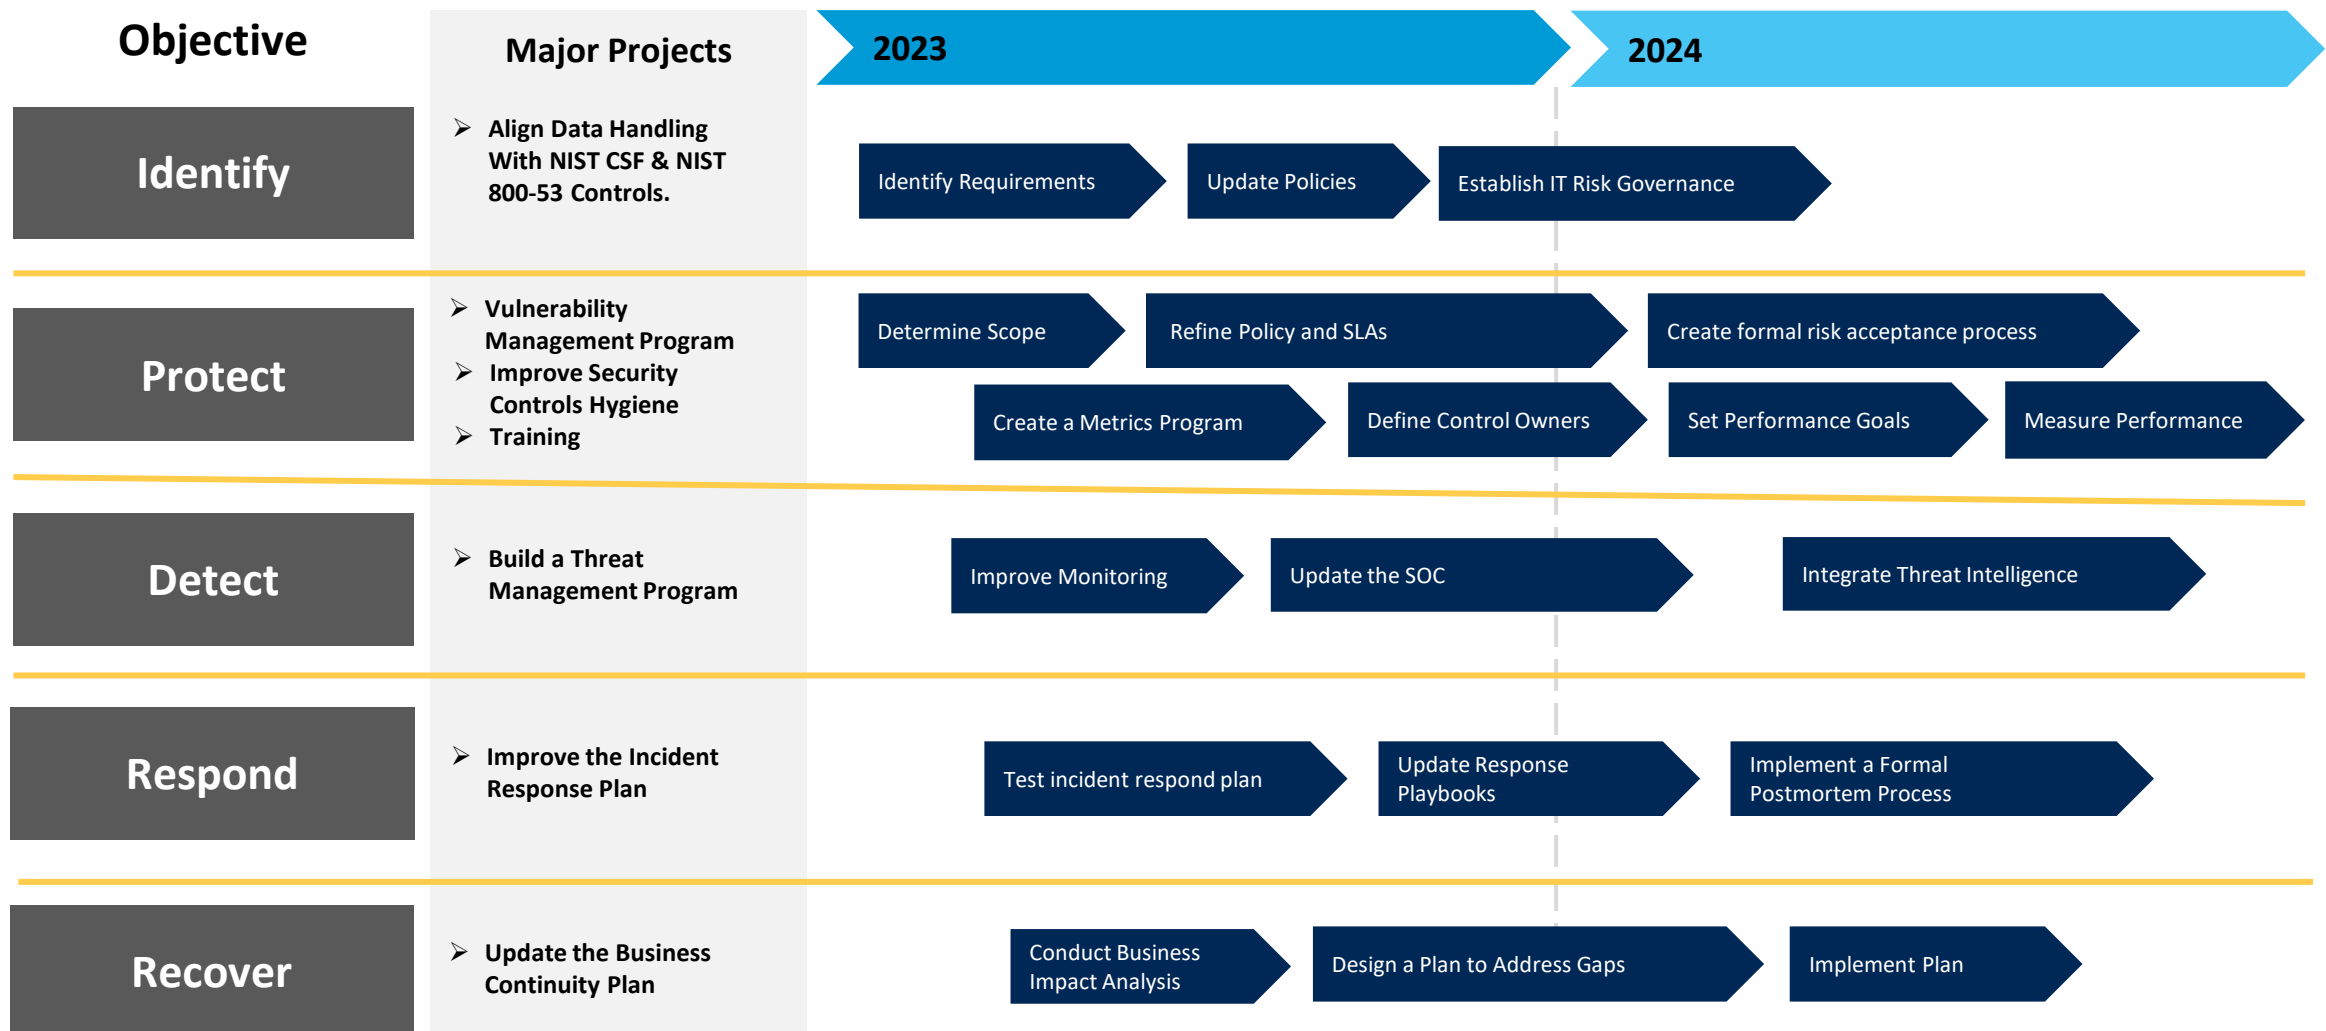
| Objective | Major Projects | 2023 | 2024 |
|---|---|---|---|
| Identify | ➢ Align Data Handling With NIST CSF & NIST 800-53 Controls. | Identify Requirements · Update Policies · Establish IT Risk Governance | |
| Protect | ➢ Vulnerability Management Program ➢ Improve Security Controls Hygiene ➢ Training | Determine Scope · Refine Policy and SLAs · Create formal risk acceptance process · Create a Metrics Program · Define Control Owners · Set Performance Goals · Measure Performance | |
| Detect | ➢ Build a Threat Management Program | Improve Monitoring · Update the SOC · Integrate Threat Intelligence | |
| Respond | ➢ Improve the Incident Response Plan | Test incident respond plan · Update Response Playbooks · Implement a Formal Postmortem Process | |
| Recover | ➢ Update the Business Continuity Plan | Conduct Business Impact Analysis · Design a Plan to Address Gaps · Implement Plan | |